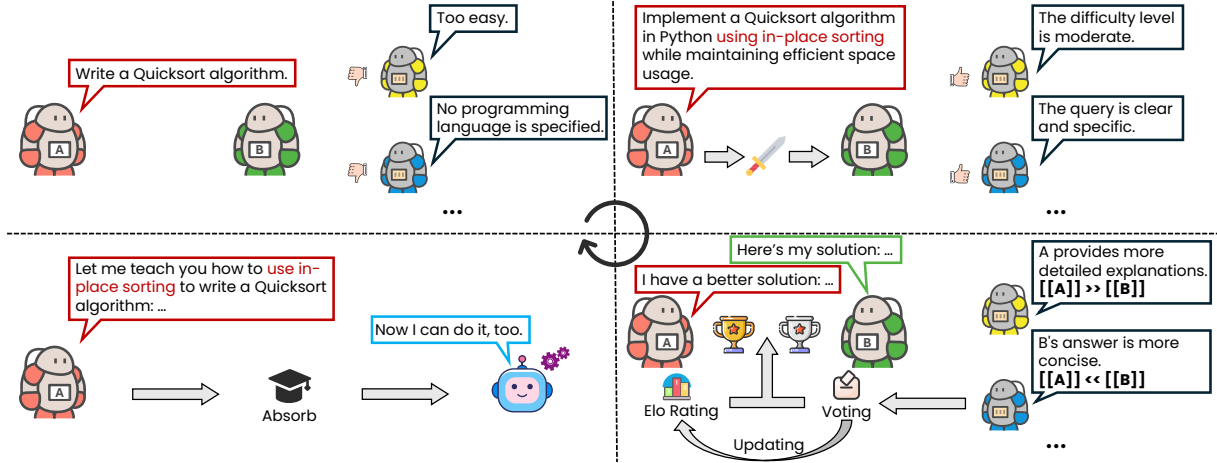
Write a Quicksort algorithm.

A

B

Too easy.

No programming language is specified.

...

Implement a Quicksort algorithm in Python using in-place sorting while maintaining efficient space usage.

A

B

The difficulty level is moderate.

The query is clear and specific.

...

Let me teach you how to use in-place sorting to write a Quicksort algorithm: ...

A

Absorb

Now I can do it, too.

Here's my solution: ...

I have a better solution: ...

A

B

Elo Rating

Voting

Updating

A provides more detailed explanations. **[[A]] >> [[B]]**

B's answer is more concise. **[[A]] << [[B]]**

...